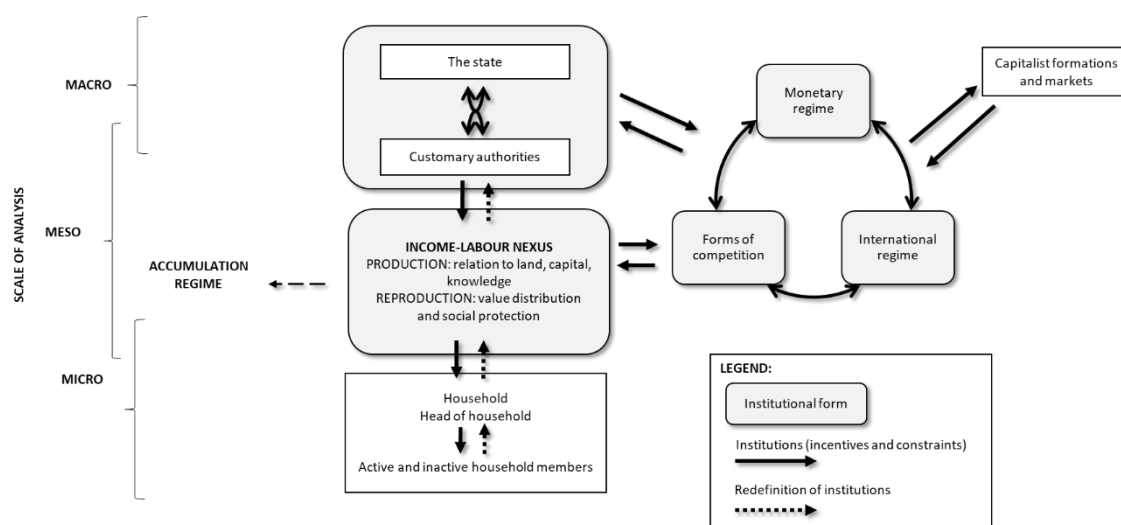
SCALE OF ANALYSIS

MACRO

MESO

MICRO

The state

Customary authorities

Monetary regime

Capitalist formations and markets

Forms of competition

International regime

ACCUMULATION REGIME

INCOME-LABOUR NEXUS
PRODUCTION: relation to land, capital, knowledge
REPRODUCTION: value distribution and social protection

Household
Head of household
Active and inactive household members

LEGEND:
Institutional form
Institutions (incentives and constraints)
Redefinition of institutions